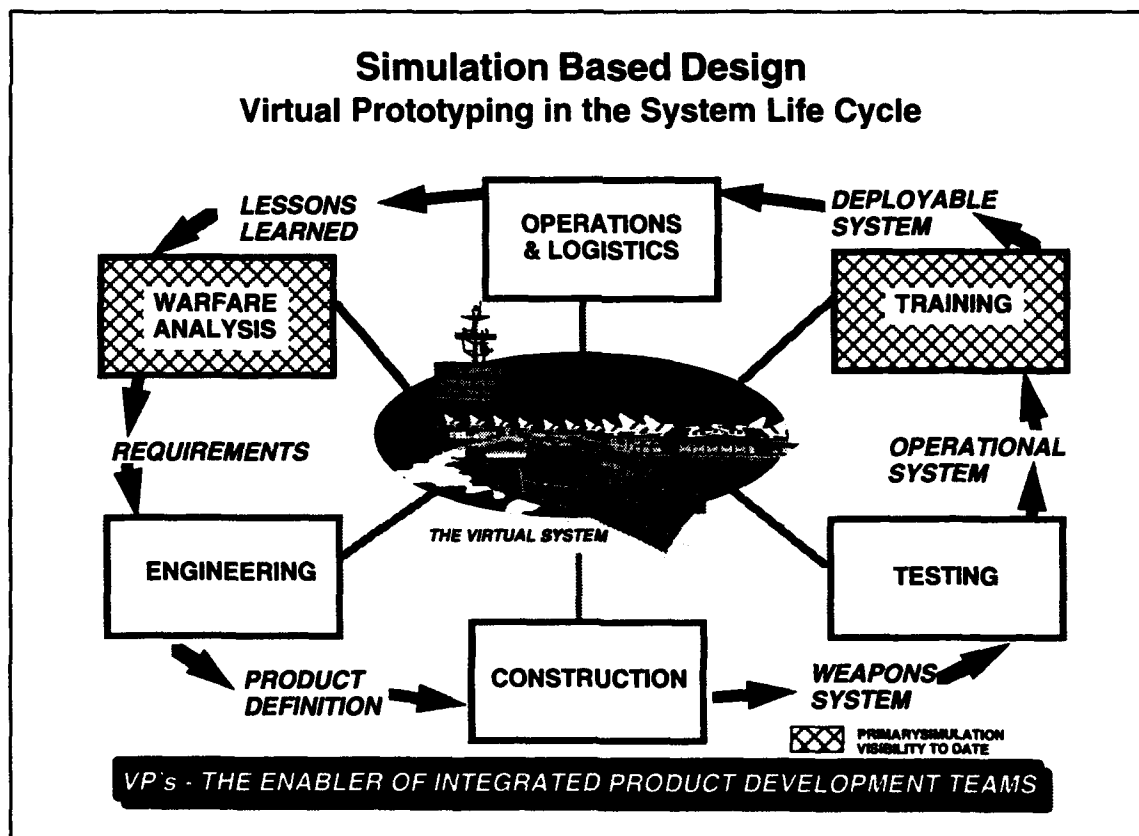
Simulation Based Design
Virtual Prototyping in the System Life Cycle

LESSONS LEARNED

OPERATIONS & LOGISTICS

DEPLOYABLE SYSTEM

WARFARE ANALYSIS

TRAINING

REQUIREMENTS

OPERATIONAL SYSTEM

THE VIRTUAL SYSTEM

ENGINEERING

TESTING

PRODUCT DEFINITION

CONSTRUCTION

WEAPONS SYSTEM

PRIMARYSIMULATION VISIBILITY TO DATE

VP's - THE ENABLER OF INTEGRATED PRODUCT DEVELOPMENT TEAMS